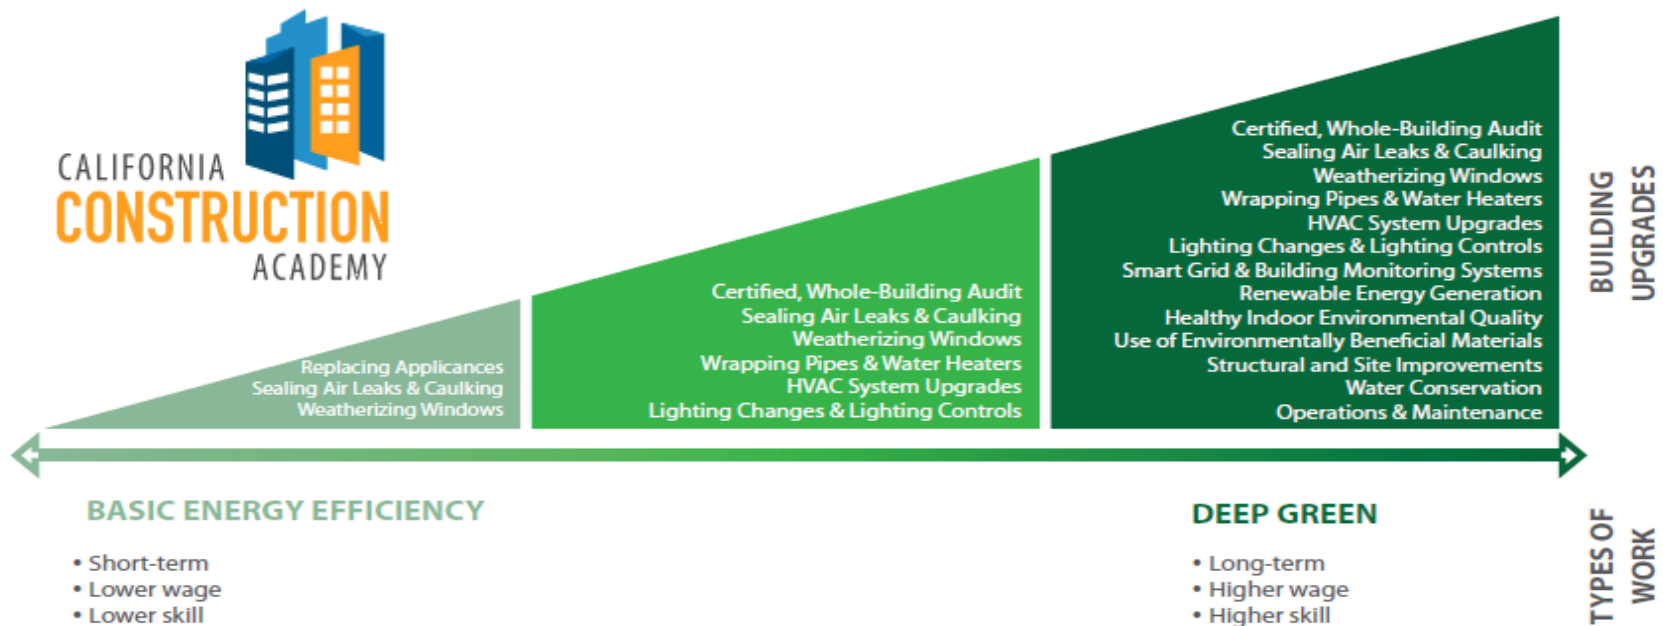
CALIFORNIA
CONSTRUCTION
ACADEMY

Replacing Applicances
Sealing Air Leaks & Caulking
Weatherizing Windows

Certified, Whole-Building Audit
Sealing Air Leaks & Caulking
Weatherizing Windows
Wrapping Pipes & Water Heaters
HVAC System Upgrades
Lighting Changes & Lighting Controls

Certified, Whole-Building Audit
Sealing Air Leaks & Caulking
Weatherizing Windows
Wrapping Pipes & Water Heaters
HVAC System Upgrades
Lighting Changes & Lighting Controls
Smart Grid & Building Monitoring Systems
Renewable Energy Generation
Healthy Indoor Environmental Quality
Use of Environmentally Beneficial Materials
Structural and Site Improvements
Water Conservation
Operations & Maintenance

BUILDING UPGRADES

BASIC ENERGY EFFICIENCY

• Short-term
• Lower wage
• Lower skill

DEEP GREEN

• Long-term
• Higher wage
• Higher skill

TYPES OF WORK